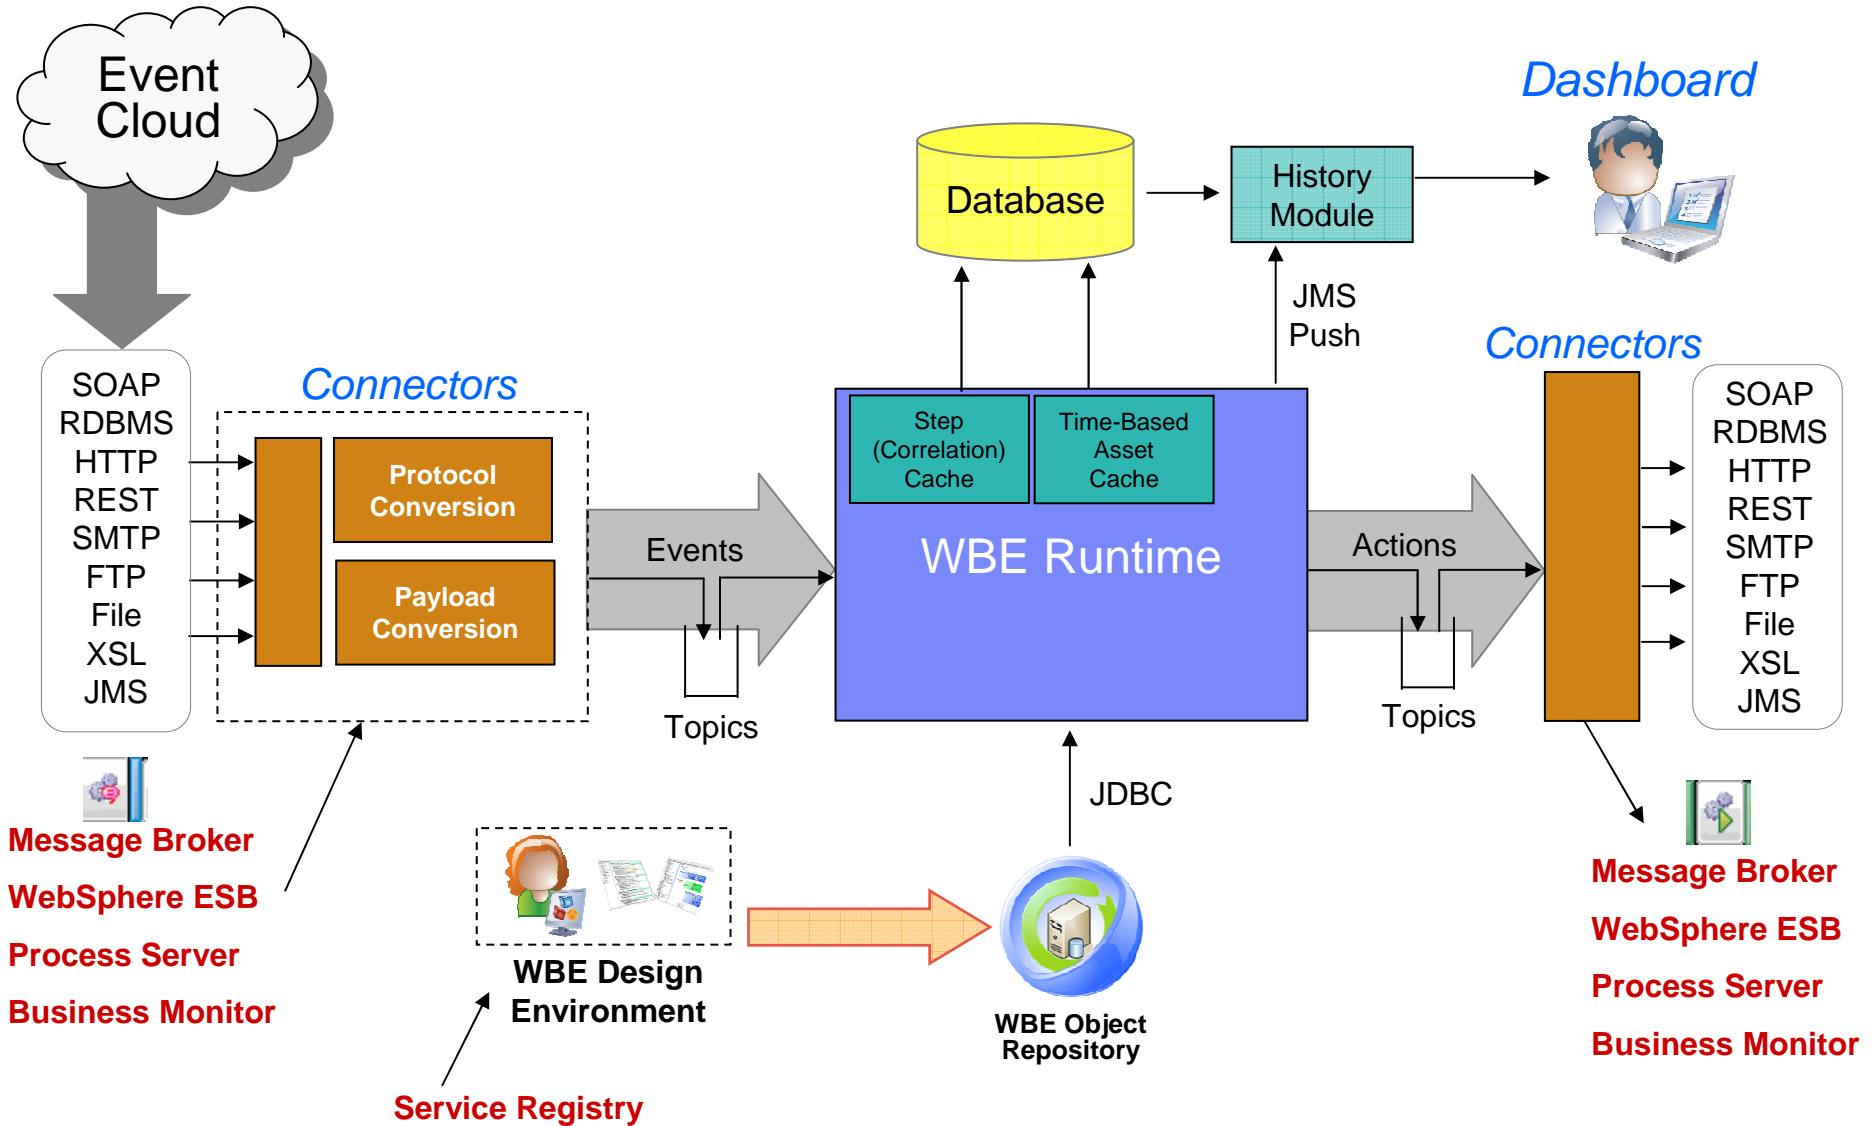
Event Cloud

SOAP
RDBMS
HTTP
REST
SMTP
FTP
File
XSL
JMS

Connectors

Protocol Conversion

Payload Conversion

Message Broker
WebSphere ESB
Process Server
Business Monitor

Events

Topics

Database

History Module

Dashboard

JMS Push

Step (Correlation) Cache

Time-Based Asset Cache

WBE Runtime

Actions

Topics

Connectors

SOAP
RDBMS
HTTP
REST
SMTP
FTP
File
XSL
JMS

JDBC

WBE Design Environment

WBE Object Repository

Service Registry

Message Broker
WebSphere ESB
Process Server
Business Monitor